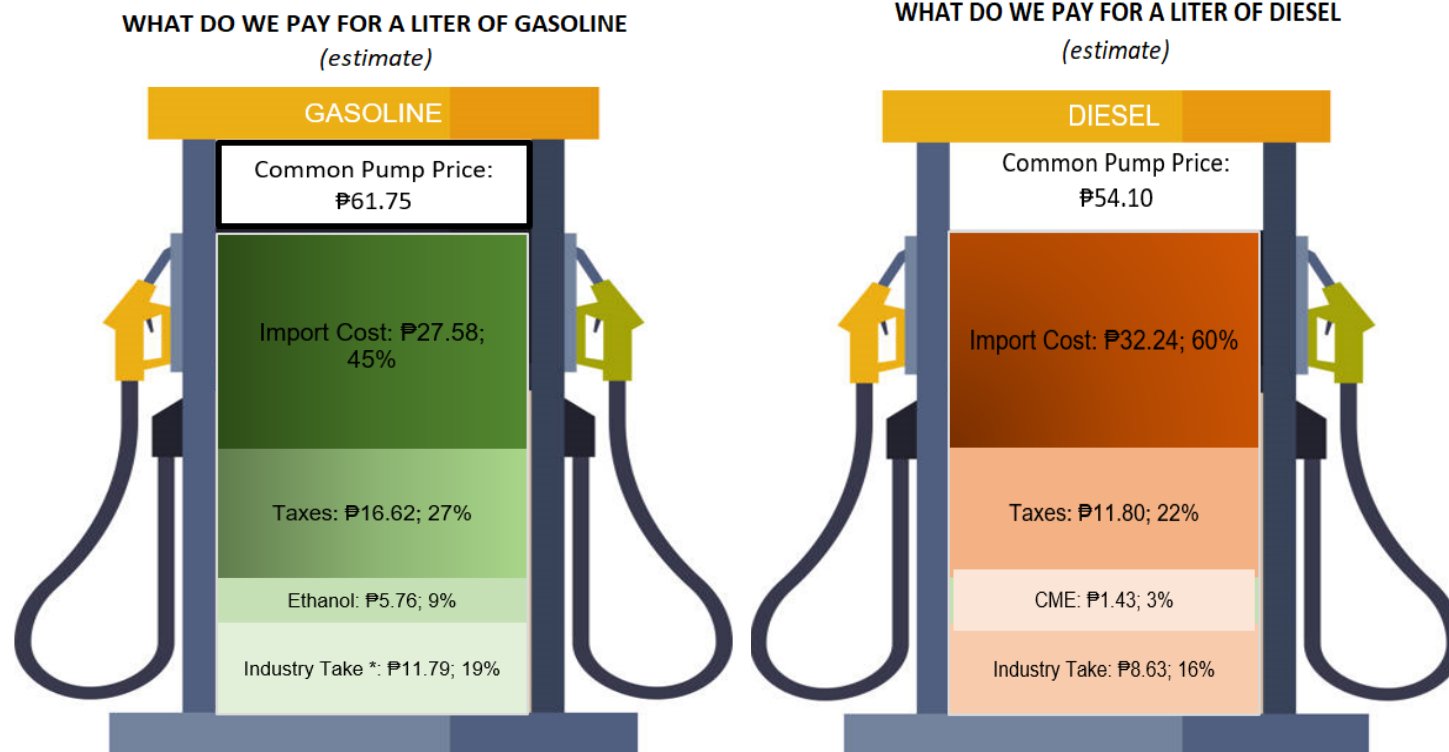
WHAT DO WE PAY FOR A LITER OF GASOLINE
(estimate)

GASOLINE

Common Pump Price:
₱61.75

Import Cost: ₱27.58; 45%

Taxes: ₱16.62; 27%

Ethanol: ₱5.76; 9%

Industry Take *: ₱11.79; 19%

WHAT DO WE PAY FOR A LITER OF DIESEL
(estimate)

DIESEL

Common Pump Price:
₱54.10

Import Cost: ₱32.24; 60%

Taxes: ₱11.80; 22%

CME: ₱1.43; 3%

Industry Take: ₱8.63; 16%